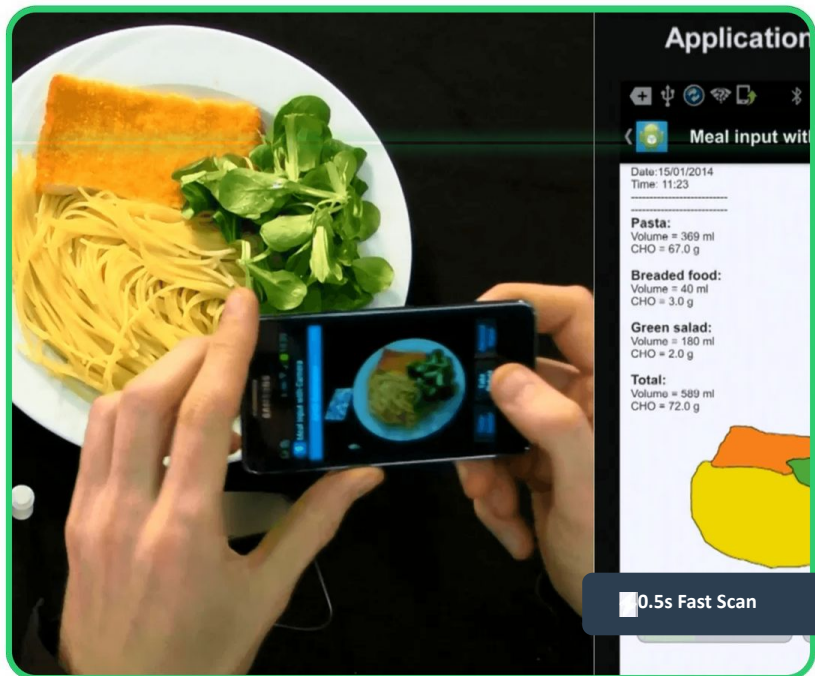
Application

Meal input wit

Date:15/01/2014
Time: 11:23

Pasta:
Volume = 369 ml
CHO = 67.0 g

Breaded food:
Volume = 40 ml
CHO = 3.0 g

Green salad:
Volume = 180 ml
CHO = 2.0 g

Total:
Volume = 589 ml
CHO = 72.0 g

0.5s Fast Scan